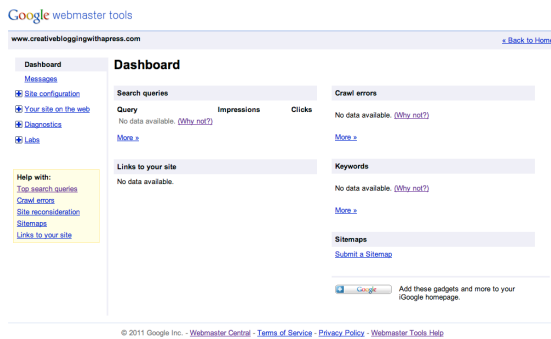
Google webmaster tools

www.creativebloggingwithapress.com

« Back to Home

Dashboard
Messages
Site configuration
Your site on the web
Diagnostics
Labs

Help with:
Top search queries
Crawl errors
Site reconsideration
Sitemaps
Links to your site

Dashboard

Search queries

| Query | Impressions | Clicks |
|---|---|---|

No data available. (Why not?)

More »

Links to your site

No data available.

Crawl errors

No data available. (Why not?)

More »

Keywords

No data available. (Why not?)

More »

Sitemaps

Submit a Sitemap

+ Google

Add these gadgets and more to your iGoogle homepage.

© 2011 Google Inc. - Webmaster Central - Terms of Service - Privacy Policy - Webmaster Tools Help